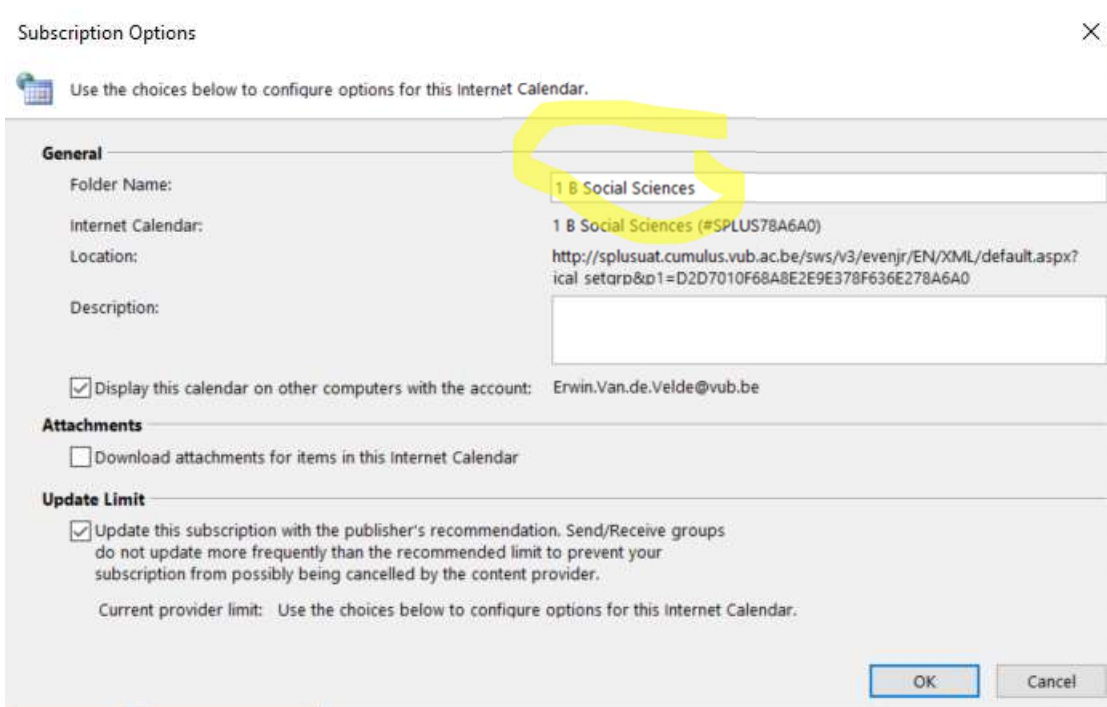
Subscription Options

×

Use the choices below to configure options for this Internet Calendar.

General

Folder Name: 1 B Social Sciences

Internet Calendar: 1 B Social Sciences (#SPLUS78A6A0)

Location: http://splusuat.cumulus.vub.ac.be/sws/v3/evenjr/EN/XML/default.aspx?ical_setgrp&p1=D2D7010F68A8E2E9E378F636E278A6A0

Description:

Display this calendar on other computers with the account: Erwin.Van.de.Velde@vub.be

Attachments

Download attachments for items in this Internet Calendar

Update Limit

Update this subscription with the publisher's recommendation. Send/Receive groups do not update more frequently than the recommended limit to prevent your subscription from possibly being cancelled by the content provider.

Current provider limit: Use the choices below to configure options for this Internet Calendar.

OK

Cancel